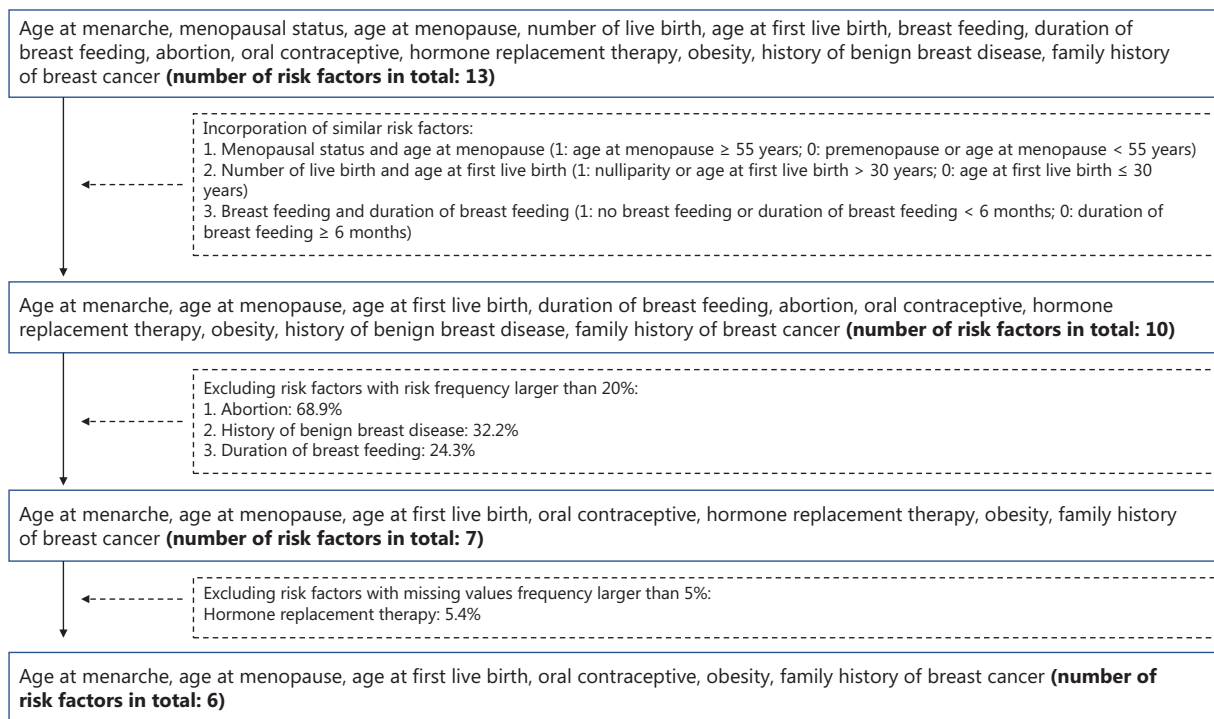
Age at menarche, menopausal status, age at menopause, number of live birth, age at first live birth, breast feeding, duration of breast feeding, abortion, oral contraceptive, hormone replacement therapy, obesity, history of benign breast disease, family history of breast cancer **(number of risk factors in total: 13)**

Incorporation of similar risk factors:
1. Menopausal status and age at menopause (1: age at menopause ≥ 55 years; 0: premenopause or age at menopause < 55 years)
2. Number of live birth and age at first live birth (1: nulliparity or age at first live birth > 30 years; 0: age at first live birth ≤ 30 years)
3. Breast feeding and duration of breast feeding (1: no breast feeding or duration of breast feeding < 6 months; 0: duration of breast feeding ≥ 6 months)

Age at menarche, age at menopause, age at first live birth, duration of breast feeding, abortion, oral contraceptive, hormone replacement therapy, obesity, history of benign breast disease, family history of breast cancer **(number of risk factors in total: 10)**

Excluding risk factors with risk frequency larger than 20%:
1. Abortion: 68.9%
2. History of benign breast disease: 32.2%
3. Duration of breast feeding: 24.3%

Age at menarche, age at menopause, age at first live birth, oral contraceptive, hormone replacement therapy, obesity, family history of breast cancer **(number of risk factors in total: 7)**

Excluding risk factors with missing values frequency larger than 5%:
Hormone replacement therapy: 5.4%

Age at menarche, age at menopause, age at first live birth, oral contraceptive, obesity, family history of breast cancer **(number of risk factors in total: 6)**